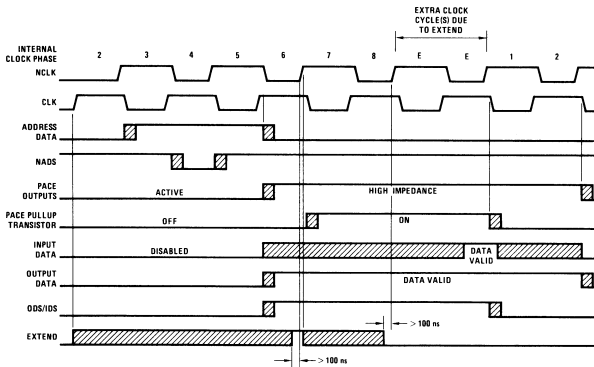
EXTRA CLOCK CYCLE(S) DUE TO EXTEND

INTERNAL CLOCK PHASE 2 3 4 5 6 7 8 E E 1 2

NCLK

CLK

ADDRESS DATA

NADS

PACE OUTPUTS
ACTIVE
HIGH IMPEDANCE

PACE PULLUP TRANSISTOR
OFF
ON

INPUT DATA
DISABLED
DATA VALID

OUTPUT DATA
DATA VALID

ODS/IDS

> 100 ns

EXTEND

> 100 ns